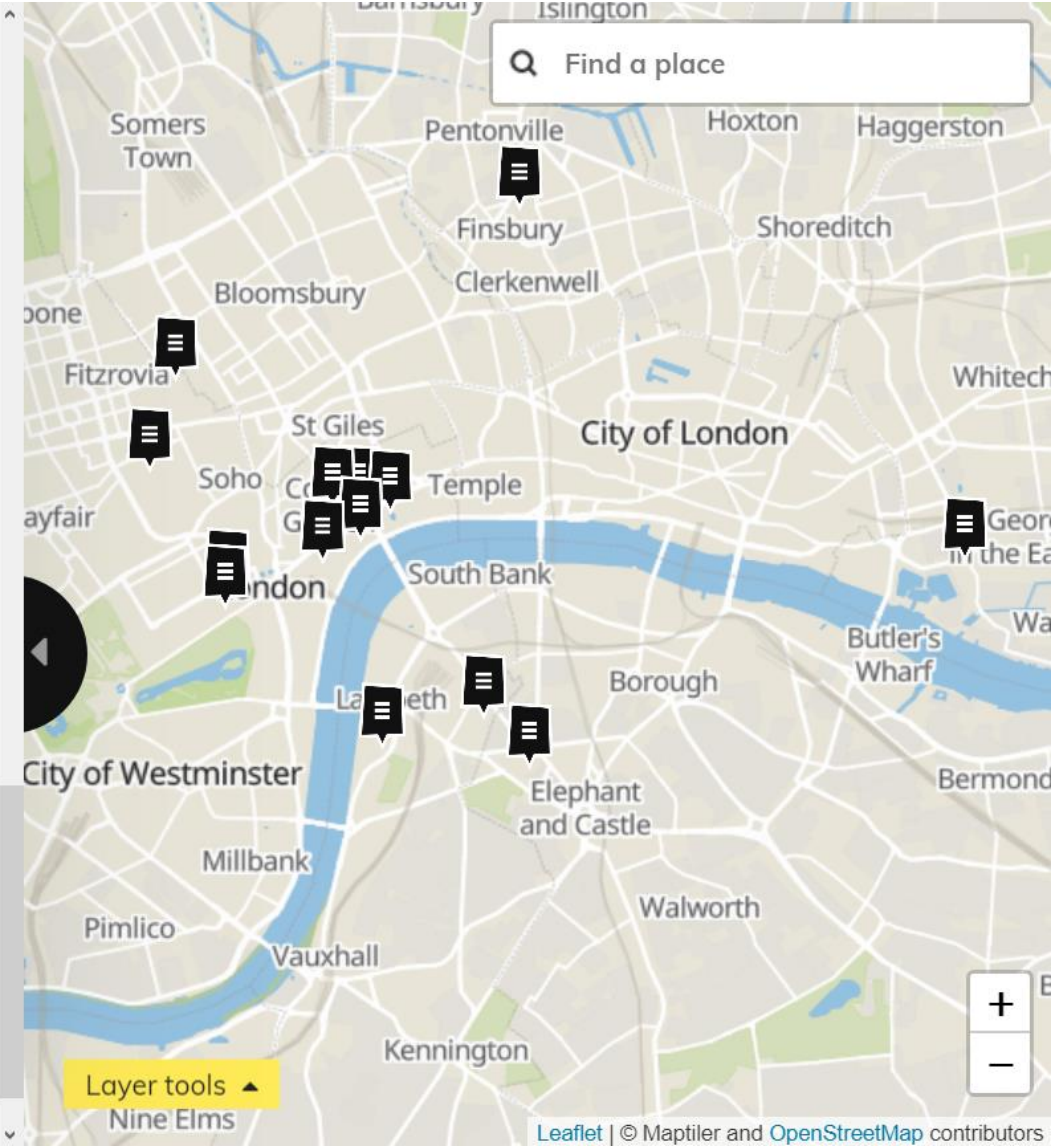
Barnsbury
Islington
Find a place
Somers Town
Pentonville
Hoxton
Haggerston
Finsbury
Shoreditch
Clerkenwell
Bloomsbury
bone
Fitzrovia
Whitech
St Giles
City of London
Soho
Co
Temple
ayfair
G
Georg
the Ea
South Bank
ndon
Wa
Butler's Wharf
Borough
La eth
City of Westminster
Bermond
Elephant and Castle
Millbank
Walworth
Pimlico
Vauxhall
+
−
Kennington
Layer tools ▲
Nine Elms
Leaflet | © Maptiler and OpenStreetMap contributors